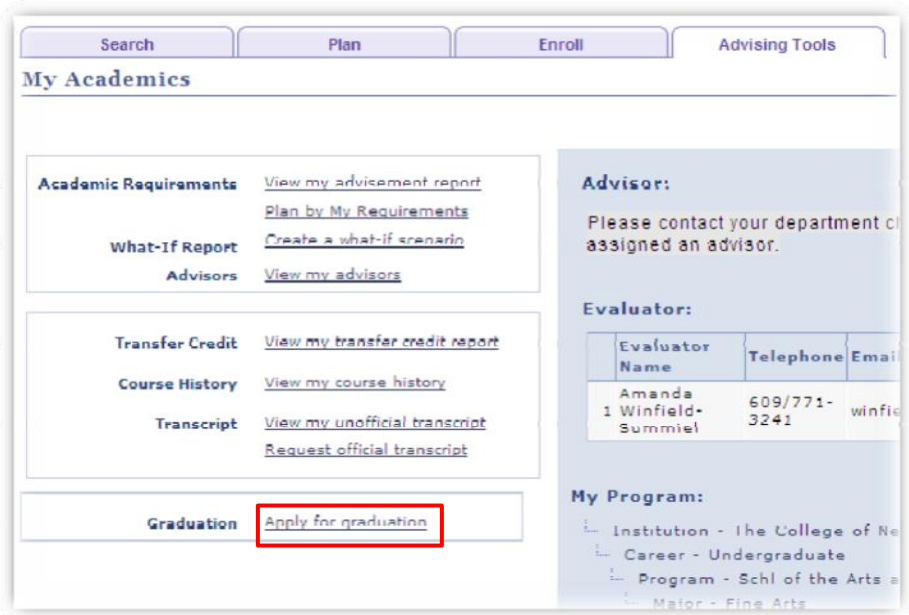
Search
Plan
Enroll
Advising Tools

My Academics

Academic Requirements View my advisement report
Plan by My Requirements
What-If Report Create a what-if scenario
Advisors View my advisors

Transfer Credit View my transfer credit report
Course History View my course history
Transcript View my unofficial transcript
Request official transcript

Graduation Apply for graduation

Advisor:

Please contact your department c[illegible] assigned an advisor.

Evaluator:

| | Evaluator Name | Telephone | Emai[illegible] |
|---|---|---|---|
| 1 | Amanda Winfield-Summiel | 609/771-3241 | winfie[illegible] |

My Program:

Institution - The College of Ne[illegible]
Career - Undergraduate
Program - Schl of the Arts a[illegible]
Major - Fine Arts